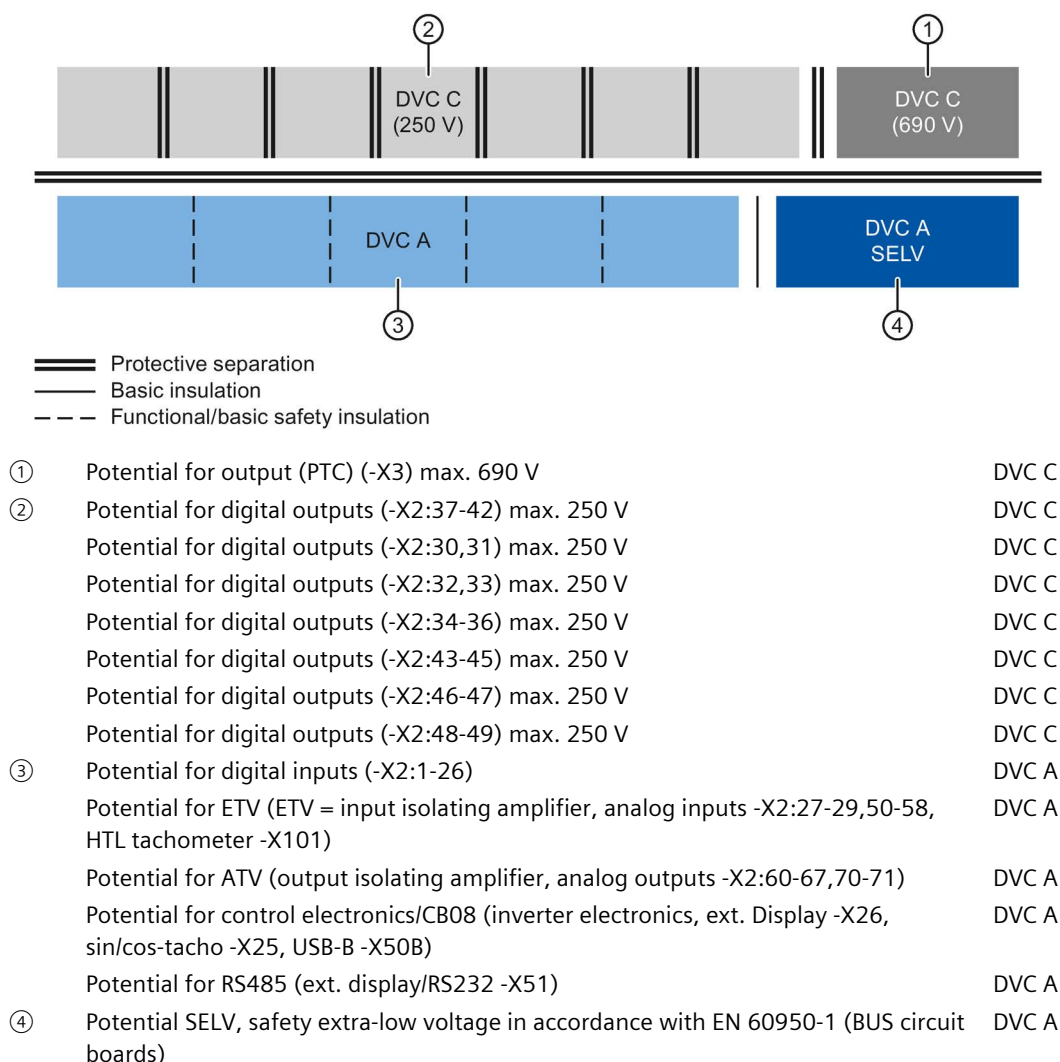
②
①
DVC C (250 V)
DVC C (690 V)
DVC A
DVC A SELV
③
④

Protective separation
Basic insulation
Functional/basic safety insulation

| | | |
|---|---|---|
| ① | Potential for output (PTC) (-X3) max. 690 V | DVC C |
| ② | Potential for digital outputs (-X2:37-42) max. 250 V | DVC C |
| | Potential for digital outputs (-X2:30,31) max. 250 V | DVC C |
| | Potential for digital outputs (-X2:32,33) max. 250 V | DVC C |
| | Potential for digital outputs (-X2:34-36) max. 250 V | DVC C |
| | Potential for digital outputs (-X2:43-45) max. 250 V | DVC C |
| | Potential for digital outputs (-X2:46-47) max. 250 V | DVC C |
| | Potential for digital outputs (-X2:48-49) max. 250 V | DVC C |
| ③ | Potential for digital inputs (-X2:1-26) | DVC A |
| | Potential for ETV (ETV = input isolating amplifier, analog inputs -X2:27-29,50-58, HTL tachometer -X101) | DVC A |
| | Potential for ATV (output isolating amplifier, analog outputs -X2:60-67,70-71) | DVC A |
| | Potential for control electronics/CB08 (inverter electronics, ext. Display -X26, sin/cos-tacho -X25, USB-B -X50B) | DVC A |
| | Potential for RS485 (ext. display/RS232 -X51) | DVC A |
| ④ | Potential SELV, safety extra-low voltage in accordance with EN 60950-1 (BUS circuit boards) | DVC A |